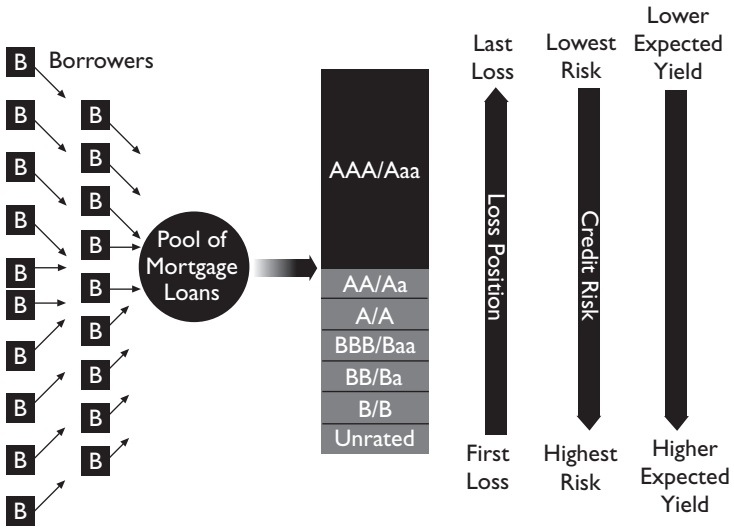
B Borrowers

B B
B B
B B
B B
B B
B B
B B
B B
B B
B B
B

Pool of Mortgage Loans

AAA/Aaa
AA/Aa
A/A
BBB/Baa
BB/Ba
B/B
Unrated

Last Loss
Loss Position
First Loss

Lowest Risk
Credit Risk
Highest Risk

Lower Expected Yield
Higher Expected Yield